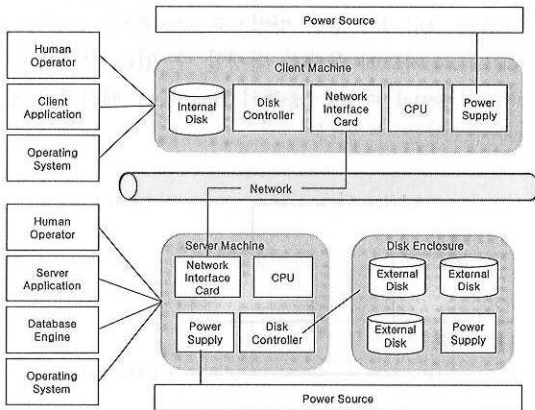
Power Source

Human Operator

Client Application

Operating System

Client Machine

Internal Disk

Disk Controller

Network Interface Card

CPU

Power Supply

Network

Human Operator

Server Application

Database Engine

Operating System

Server Machine

Network Interface Card

CPU

Power Supply

Disk Controller

Disk Enclosure

External Disk

External Disk

External Disk

Power Supply

Power Source